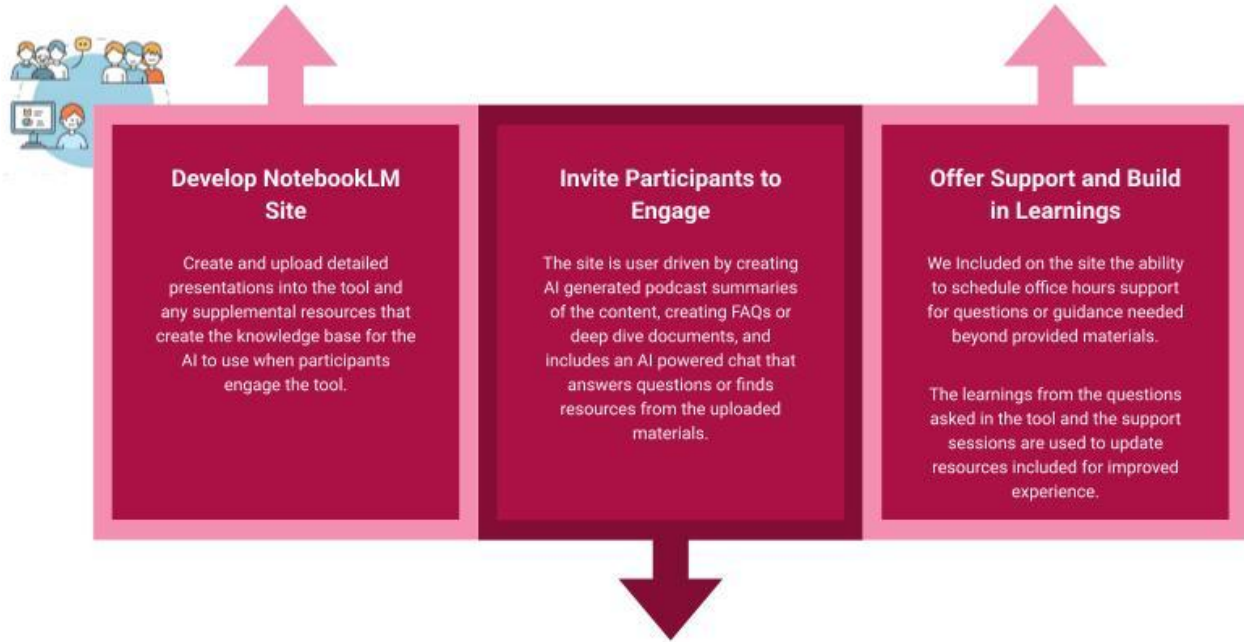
Develop NotebookLM Site

Create and upload detailed presentations into the tool and any supplemental resources that create the knowledge base for the AI to use when participants engage the tool.

Invite Participants to Engage

The site is user driven by creating AI generated podcast summaries of the content, creating FAQs or deep dive documents, and includes an AI powered chat that answers questions or finds resources from the uploaded materials.

Offer Support and Build in Learnings

We Included on the site the ability to schedule office hours support for questions or guidance needed beyond provided materials.

The learnings from the questions asked in the tool and the support sessions are used to update resources included for improved experience.